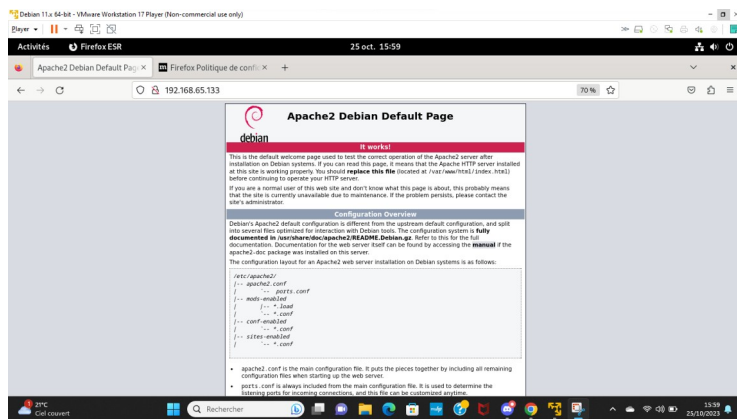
Debian 11.x 64-bit - VMware Workstation 17 Player (Non-commercial use only)

Player

Activités Firefox ESR 25 oct. 15:59

Apache2 Debian Default Pag × Firefox Politique de confi × +

192.168.65.133

70 %

debian

Apache2 Debian Default Page

It works!

This is the default welcome page used to test the correct operation of the Apache2 server after installation on Debian systems. If you can read this page, it means that the Apache HTTP server installed at this site is working properly. You should **replace this file** (located at /var/www/html/index.html) before continuing to operate your HTTP server.

If you are a normal user of this web site and don't know what this page is about, this probably means that the site is currently unavailable due to maintenance. If the problem persists, please contact the site's administrator.

Configuration Overview

Debian's Apache2 default configuration is different from the upstream default configuration, and split into several files optimized for interaction with Debian tools. The configuration system is **fully documented in /usr/share/doc/apache2/README.Debian.gz**. Refer to this for the full documentation. Documentation for the web server itself can be found by accessing the **manual** if the apache2-doc package was installed on this server.

The configuration layout for an Apache2 web server installation on Debian systems is as follows:

/etc/apache2/
|-- apache2.conf
|       `-- ports.conf
|-- mods-enabled
|       |-- *.load
|       `-- *.conf
|-- conf-enabled
|       `-- *.conf
|-- sites-enabled
|       `-- *.conf

- apache2.conf is the main configuration file. It puts the pieces together by including all remaining configuration files when starting up the web server.
- ports.conf is always included from the main configuration file. It is used to determine the listening ports for incoming connections, and this file can be customized anytime.

21°C
Ciel couvert

Rechercher

15:59
25/10/2023